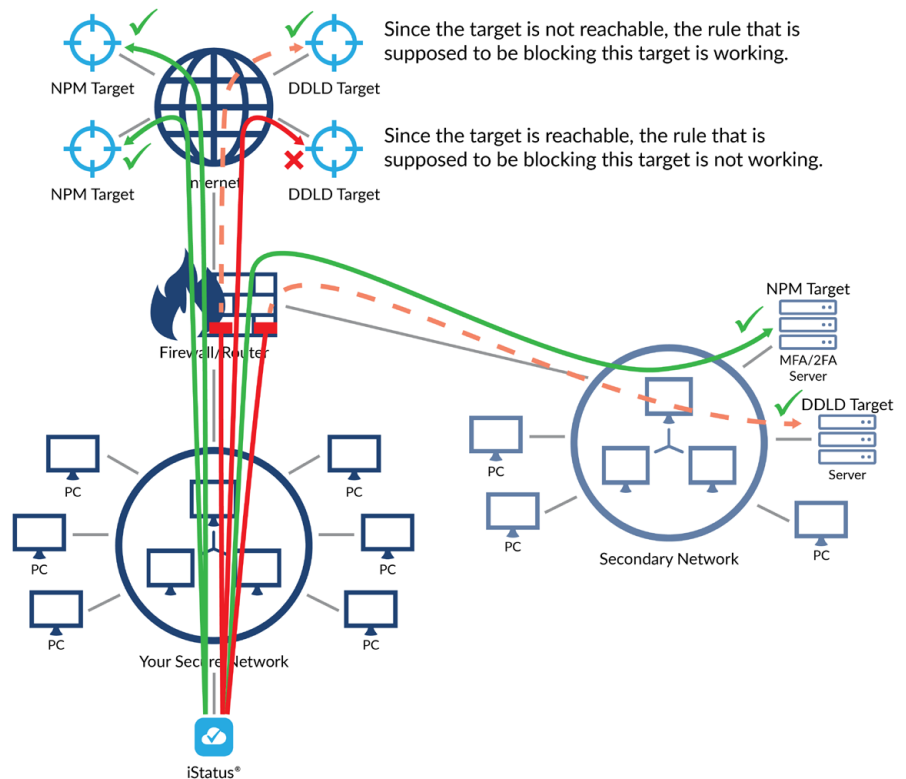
NPM Target

DDLD Target

Since the target is not reachable, the rule that is supposed to be blocking this target is working.

NPM Target

Internet

DDLD Target

Since the target is reachable, the rule that is supposed to be blocking this target is not working.

Firewall/Router

NPM Target

MFA/2FA Server

DDLD Target

Server

PC

PC

Secondary Network

PC

PC

PC

PC

PC

PC

PC

Your Secure Network

iStatus®